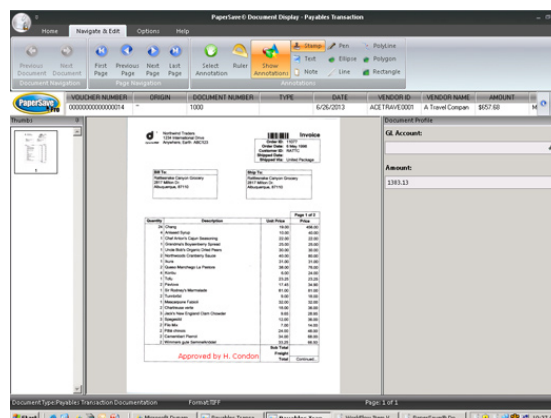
PaperSave© Document Display - Payables Transaction

Home | Navigate & Edit | Options | Help

Previous Document | Next Document | First Page | Previous Page | Next Page | Last Page | Select Annotation | Ruler | Show Annotations | Stamp | Text | Note | Pen | Ellipse | Line | PolyLine | Polygon | Rectangle

Document Navigation | Page Navigation | Annotations

PaperSave

| VOUCHER NUMBER | ORIGIN | DOCUMENT NUMBER | TYPE | DATE | VENDOR ID | VENDOR NAME | AMOUNT |
|---|---|---|---|---|---|---|---|
| 00000000000000014 | | 1000 | | 6/26/2013 | ACETRAVE0001 | A Travel Compan | $657.60 |

Thumbs

Northwind Traders
1234 International Drive
Anywhere, Earth ABC123

Invoice

Bill To: Rattlesnake Canyon Grocery 2817 Milton Dr. Albuquerque, 87110

Ship To: Rattlesnake Canyon Grocery 2817 Milton Dr. Albuquerque, 87110

Page 1 of 1

| Quantity | Description | Unit Price | Price |
|---|---|---|---|
| | Chang | | |
| | Aniseed Syrup | | |
| | Chef Anton's Cajun Seasoning | | |
| | Grandma's Boysenberry Spread | | |
| | Uncle Bob's Organic Dried Pears | | |
| | Northwoods Cranberry Sauce | | |
| | Ikura | | |
| | Queso Manchego La Pastora | | |
| | Konbu | | |
| | Tofu | | |
| | Pavlova | | |
| | Sir Rodney's Marmalade | | |
| | Tunnbröd | | |
| | Mascarpone Fabioli | | |
| | Chartreuse verte | | |
| | Jack's New England Clam Chowder | | |
| | Spegesild | | |
| | Filo Mix | | |
| | Pâté chinois | | |
| | Camembert Pierrot | | |
| | Wimmers gute Semmelknödel | | |
| | | Sub Total | |
| | | Freight | |
| | | Total | Continued... |

Approved by H. Condon

Document Profile

GL Account:

Amount:

1383.13

Document Type:Payables Transaction Documentation | Format:TIFF | Page: 1 of 1

Start